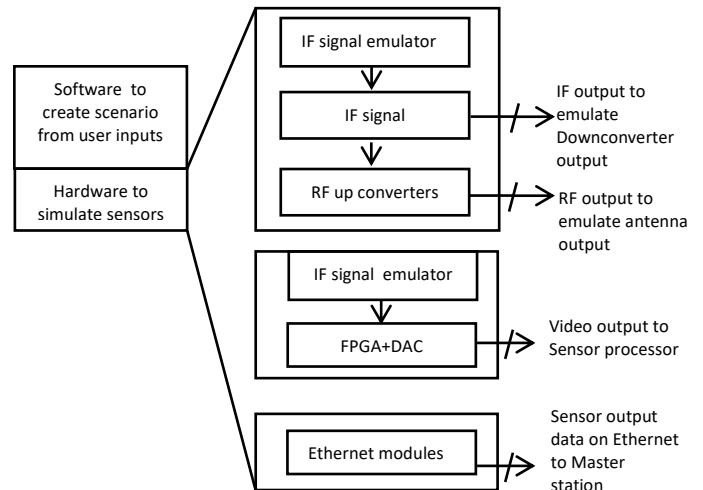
Software to create scenario from user inputs

Hardware to simulate sensors

IF signal emulator

IF signal

RF up converters

IF output to emulate Downconverter output

RF output to emulate antenna output

IF signal emulator

FPGA+DAC

Video output to Sensor processor

Ethernet modules

Sensor output data on Ethernet to Master station